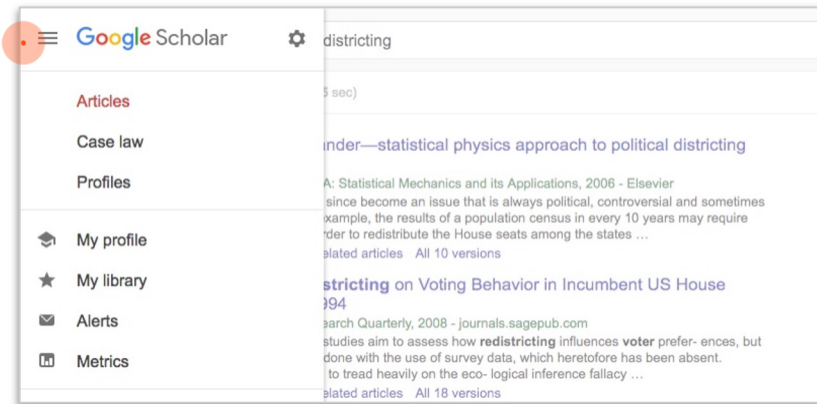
Google Scholar

Articles

Case law

Profiles

My profile

My library

Alerts

Metrics

districting

5 sec)

ander—statistical physics approach to political districting

A: Statistical Mechanics and its Applications, 2006 - Elsevier
since become an issue that is always political, controversial and sometimes
xample, the results of a population census in every 10 years may require
rder to redistribute the House seats among the states …
elated articles All 10 versions

districting on Voting Behavior in Incumbent US House
994
earch Quarterly, 2008 - journals.sagepub.com
studies aim to assess how redistricting influences voter prefer- ences, but
done with the use of survey data, which heretofore has been absent.
to tread heavily on the eco- logical inference fallacy …
elated articles All 18 versions